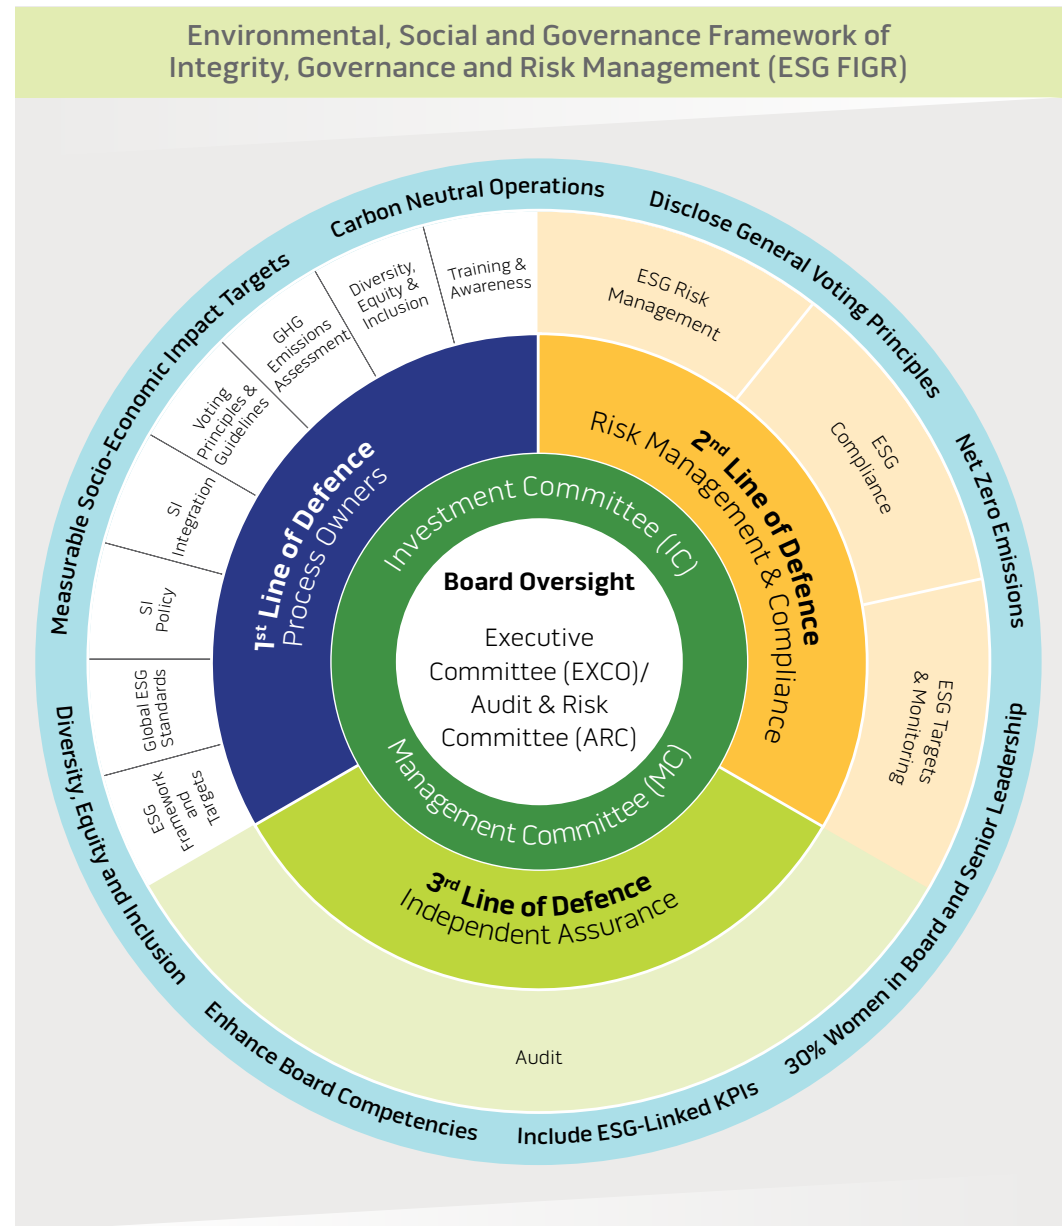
Environmental, Social and Governance Framework of Integrity, Governance and Risk Management (ESG FIGR)

Carbon Neutral Operations

Disclose General Voting Principles

Net Zero Emissions

30% Women in Board and Senior Leadership

Include ESG-Linked KPIs

Enhance Board Competencies

Diversity, Equity and Inclusion

Measurable Socio-Economic Impact Targets

Training & Awareness

Diversity, Equity & Inclusion

GHG Emissions Assessment

Voting Principles & Guidelines

SI Integration

SI Policy

Global ESG Standards

ESG Framework and Targets

ESG Risk Management

ESG Compliance

ESG Targets & Monitoring

$1^{st}$ Line of Defence
Process Owners

$2^{nd}$ Line of Defence
Risk Management & Compliance

$3^{rd}$ Line of Defence
Independent Assurance

Audit

Investment Committee (IC)

Management Committee (MC)

Board Oversight

Executive Committee (EXCO)/ Audit & Risk Committee (ARC)